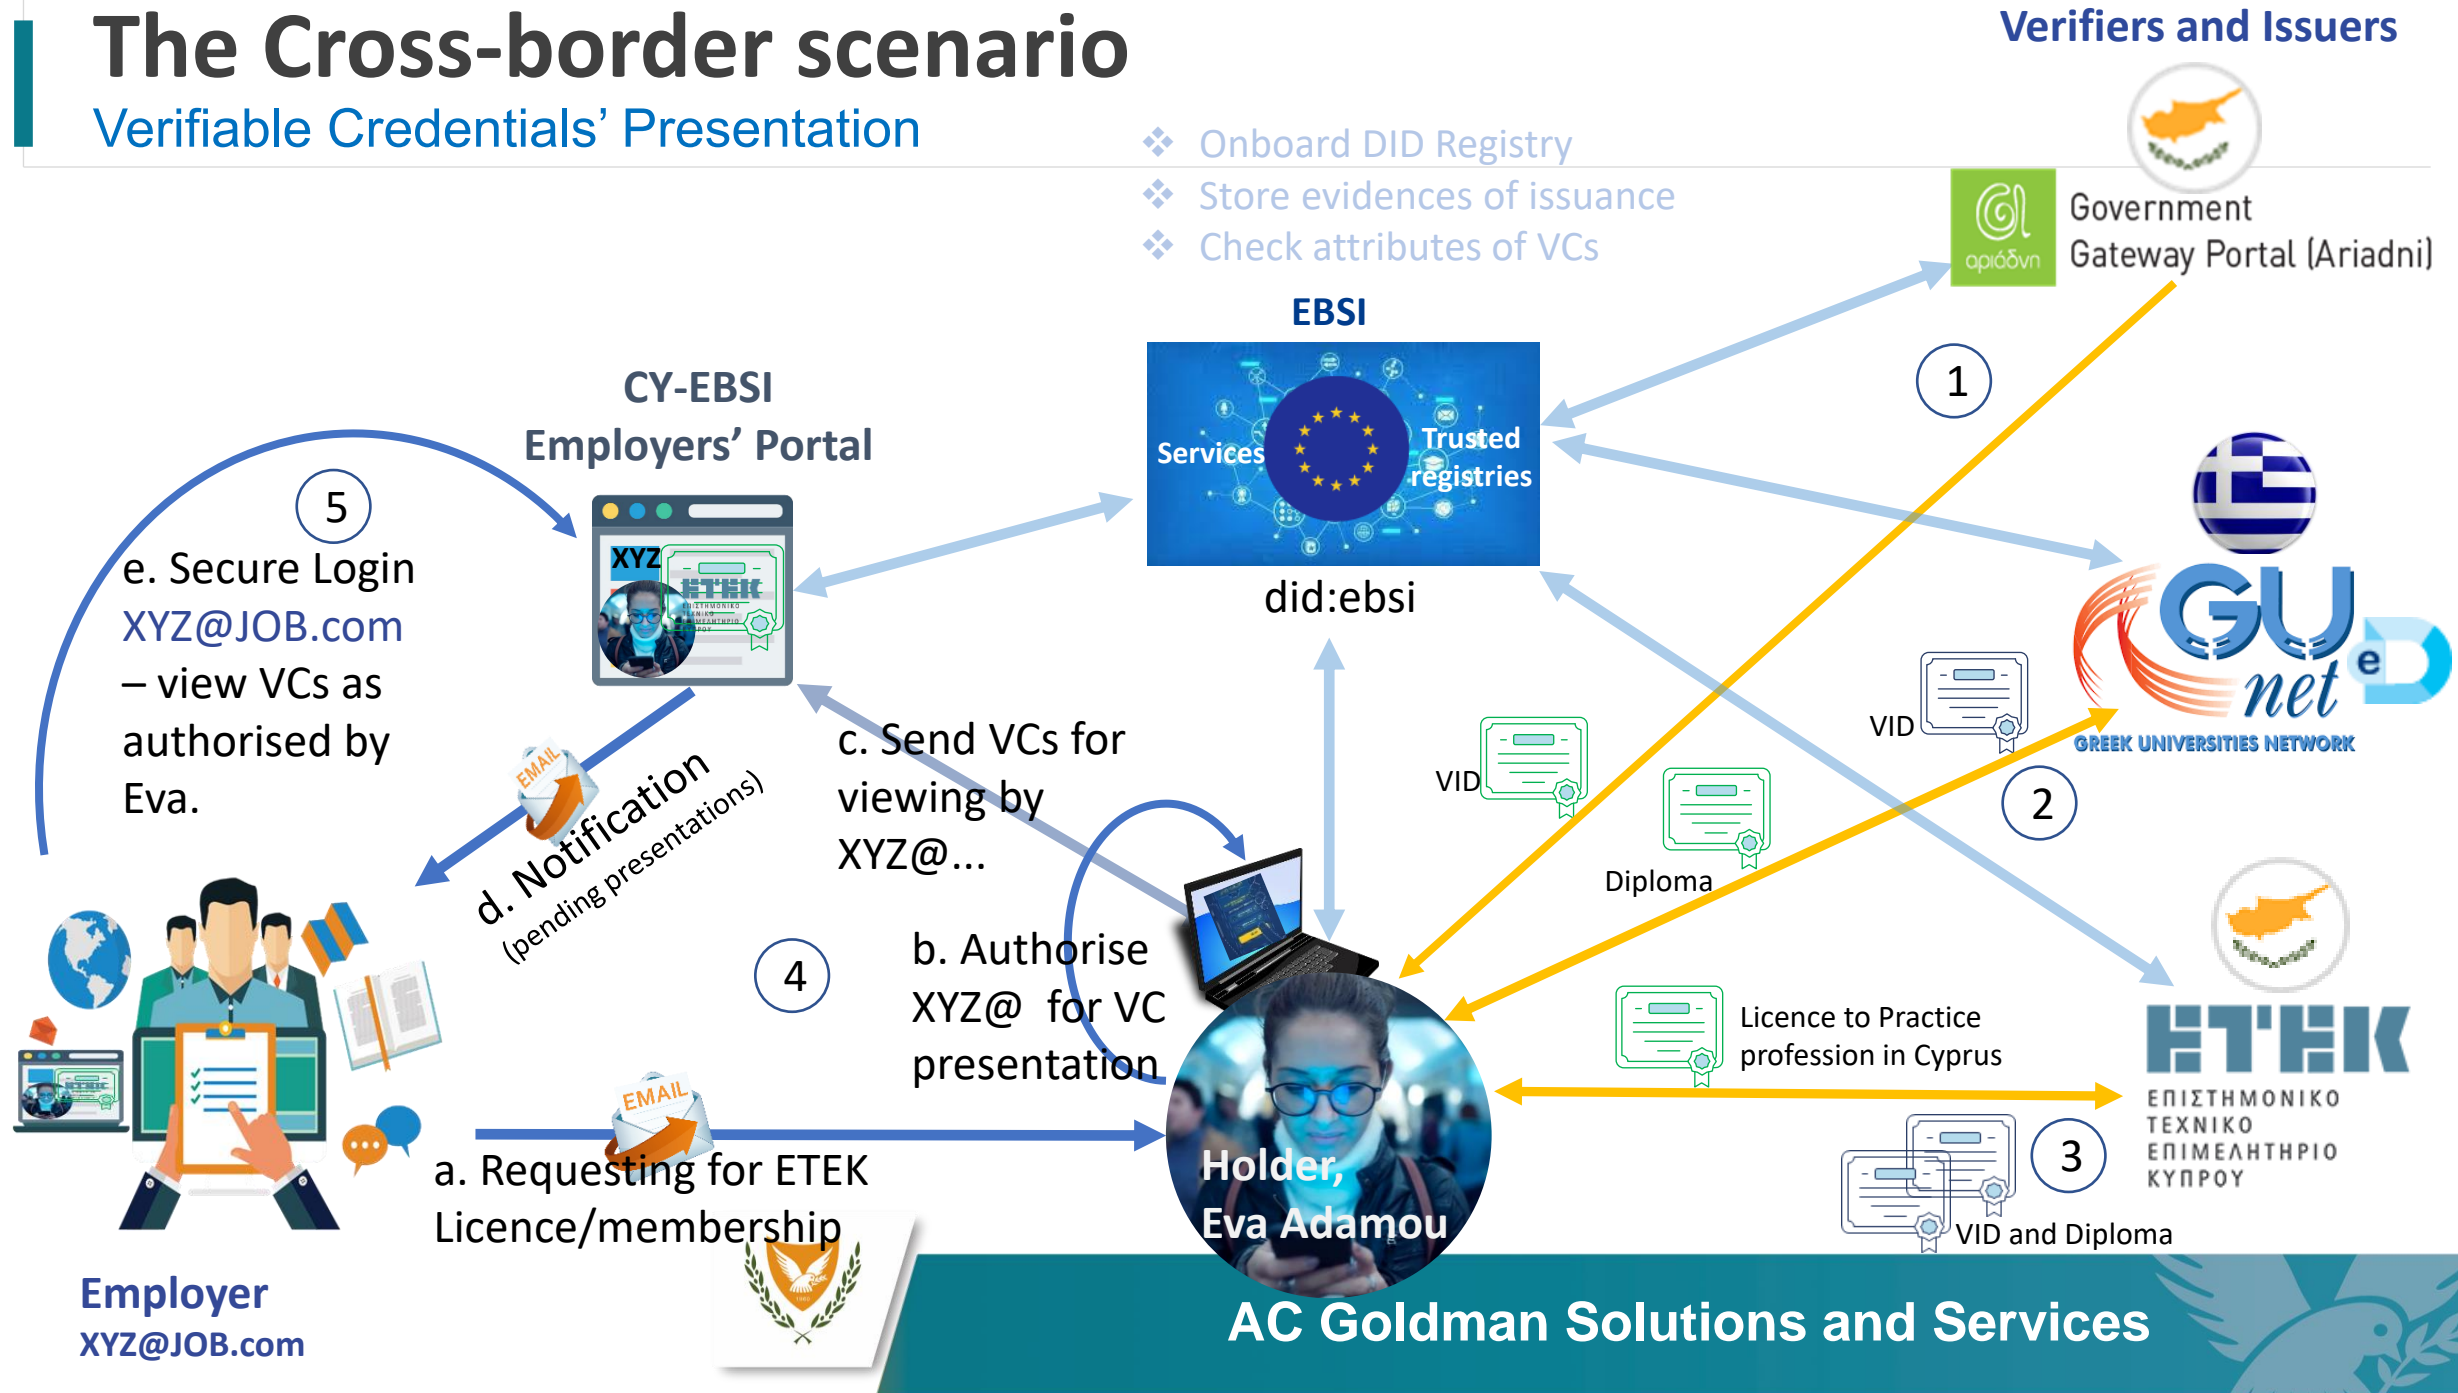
The Cross-border scenario

Verifiable Credentials' Presentation

Verifiers and Issuers

Onboard DID Registry
Store evidences of issuance
Check attributes of VCs

Government Gateway Portal (Ariadni)

αριάδνη

EBSI

Services

Trusted registries

did:ebsi

CY-EBSI Employers' Portal

XYZ

ETEK

1

2

3

4

5

e. Secure Login XYZ@JOB.com – view VCs as authorised by Eva.

c. Send VCs for viewing by XYZ@...

d. Notification (pending presentations)

EMAIL

b. Authorise XYZ@ for VC presentation

a. Requesting for ETEK Licence/membership

EMAIL

VID

VID

Diploma

GUnet

GREEK UNIVERSITIES NETWORK

Licence to Practice profession in Cyprus

VID and Diploma

ETEK
ΕΠΙΣΤΗΜΟΝΙΚΟ ΤΕΧΝΙΚΟ ΕΠΙΜΕΛΗΤΗΡΙΟ ΚΥΠΡΟΥ

Holder, Eva Adamou

Employer
XYZ@JOB.com

AC Goldman Solutions and Services